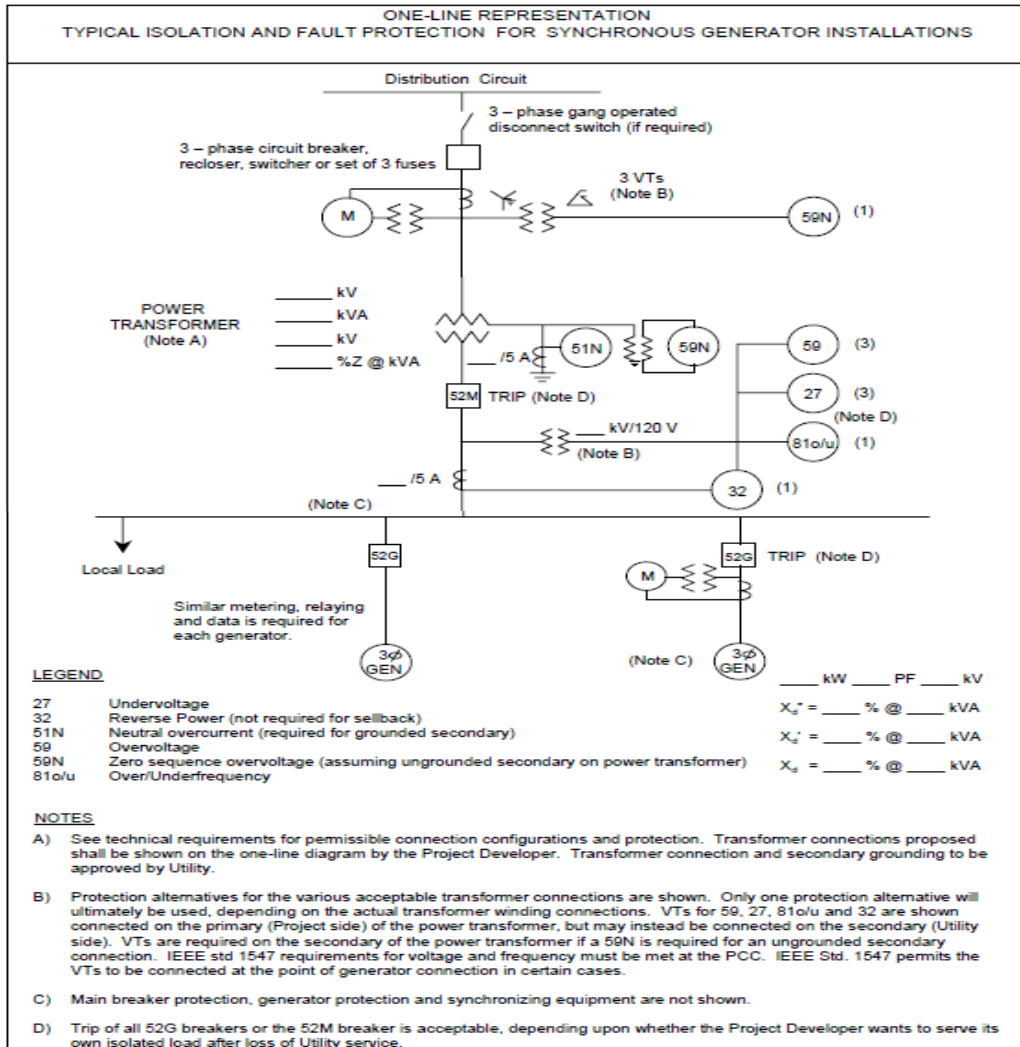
ONE-LINE REPRESENTATION
TYPICAL ISOLATION AND FAULT PROTECTION FOR SYNCHRONOUS GENERATOR INSTALLATIONS

Distribution Circuit

3 – phase gang operated disconnect switch (if required)

3 – phase circuit breaker, recloser, switcher or set of 3 fuses

3 VTs (Note B)

M

59N (1)

POWER TRANSFORMER (Note A)

____ kV
____ kVA
____ kV
____ %Z @ kVA

__ /5 A

51N

59N

59 (3)

27 (3)

(Note D)

52M TRIP (Note D)

____ kV/120 V
(Note B)

81o/u (1)

/5 A

32 (1)

(Note C)

Local Load

52G

52G TRIP (Note D)

M

Similar metering, relaying and data is required for each generator.

3ϕ GEN

(Note C)

3ϕ GEN

____ kW ____ PF ____ kV

$X_d'' =$ ____ % @ ____ kVA
$X_d' =$ ____ % @ ____ kVA
$X_d =$ ____ % @ ____ kVA

LEGEND

27 Undervoltage
32 Reverse Power (not required for sellback)
51N Neutral overcurrent (required for grounded secondary)
59 Overvoltage
59N Zero sequence overvoltage (assuming ungrounded secondary on power transformer)
81o/u Over/Underfrequency

NOTES

A) See technical requirements for permissible connection configurations and protection. Transformer connections proposed shall be shown on the one-line diagram by the Project Developer. Transformer connection and secondary grounding to be approved by Utility.

B) Protection alternatives for the various acceptable transformer connections are shown. Only one protection alternative will ultimately be used, depending on the actual transformer winding connections. VTs for 59, 27, 81o/u and 32 are shown connected on the primary (Project side) of the power transformer, but may instead be connected on the secondary (Utility side). VTs are required on the secondary of the power transformer if a 59N is required for an ungrounded secondary connection. IEEE std 1547 requirements for voltage and frequency must be met at the PCC. IEEE Std. 1547 permits the VTs to be connected at the point of generator connection in certain cases.

C) Main breaker protection, generator protection and synchronizing equipment are not shown.

D) Trip of all 52G breakers or the 52M breaker is acceptable, depending upon whether the Project Developer wants to serve its own isolated load after loss of Utility service.